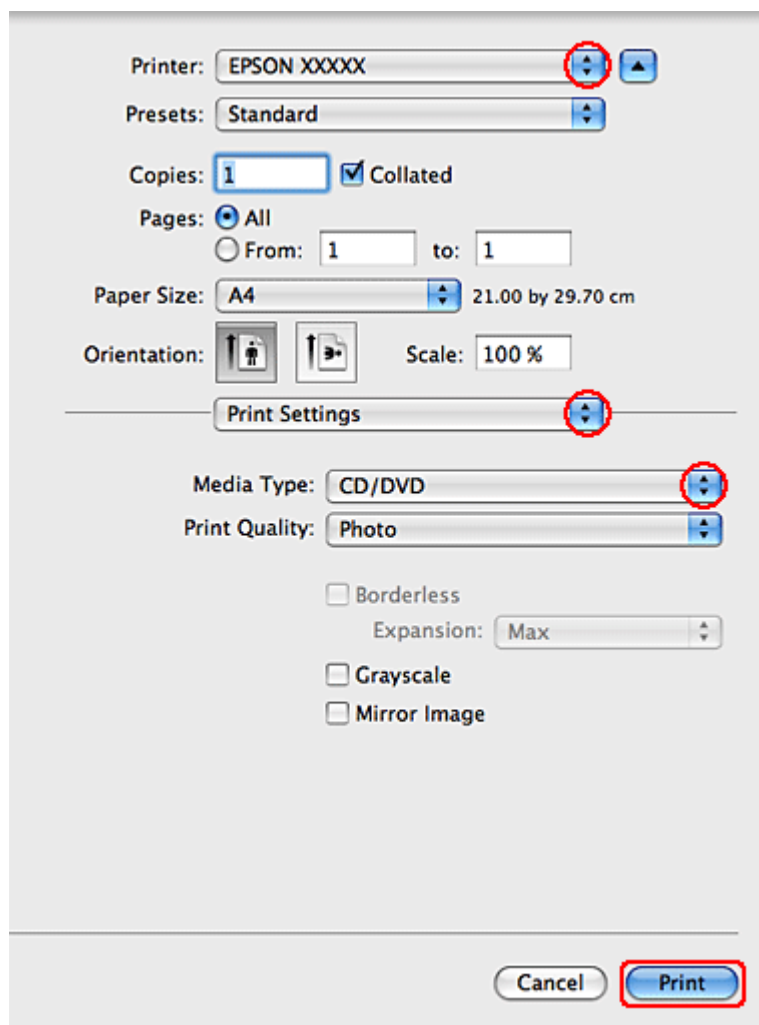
Printer: EPSON XXXXX

Presets: Standard

Copies: 1 Collated

Pages: All

From: 1 to: 1

Paper Size: A4 21.00 by 29.70 cm

Orientation: Scale: 100 %

Print Settings

Media Type: CD/DVD

Print Quality: Photo

Borderless

Expansion: Max

Grayscale

Mirror Image

Cancel Print